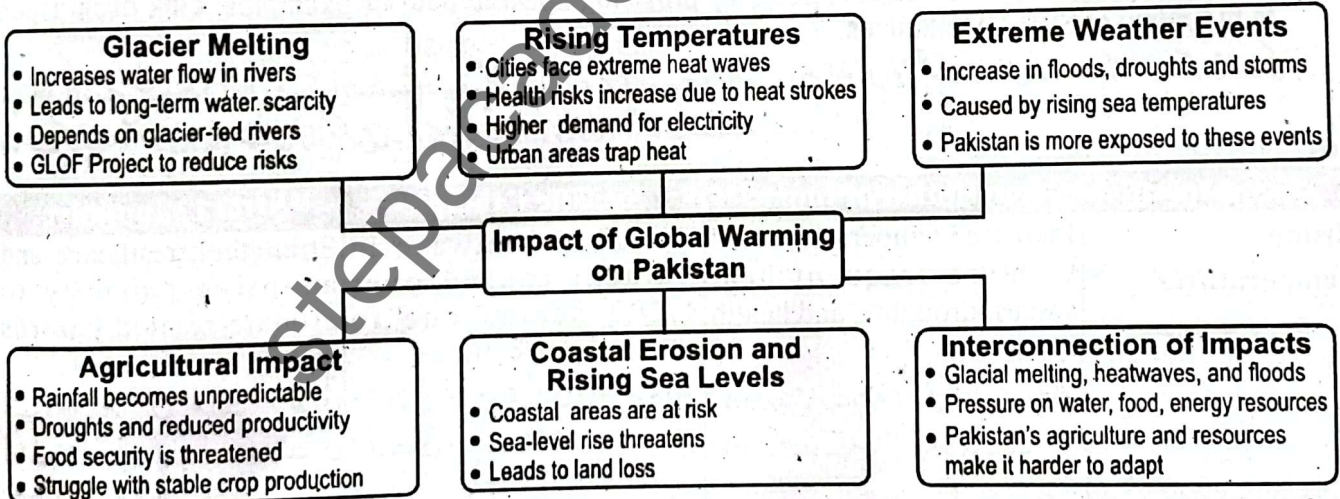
Glacier Melting
• Increases water flow in rivers
• Leads to long-term water scarcity
• Depends on glacier-fed rivers
• GLOF Project to reduce risks

Rising Temperatures
• Cities face extreme heat waves
• Health risks increase due to heat strokes
• Higher demand for electricity
• Urban areas trap heat

Extreme Weather Events
• Increase in floods, droughts and storms
• Caused by rising sea temperatures
• Pakistan is more exposed to these events

Impact of Global Warming on Pakistan

Agricultural Impact
• Rainfall becomes unpredictable
• Droughts and reduced productivity
• Food security is threatened
• Struggle with stable crop production

Coastal Erosion and Rising Sea Levels
• Coastal areas are at risk
• Sea-level rise threatens
• Leads to land loss

Interconnection of Impacts
• Glacial melting, heatwaves, and floods
• Pressure on water, food, energy resources
• Pakistan's agriculture and resources make it harder to adapt

stepac